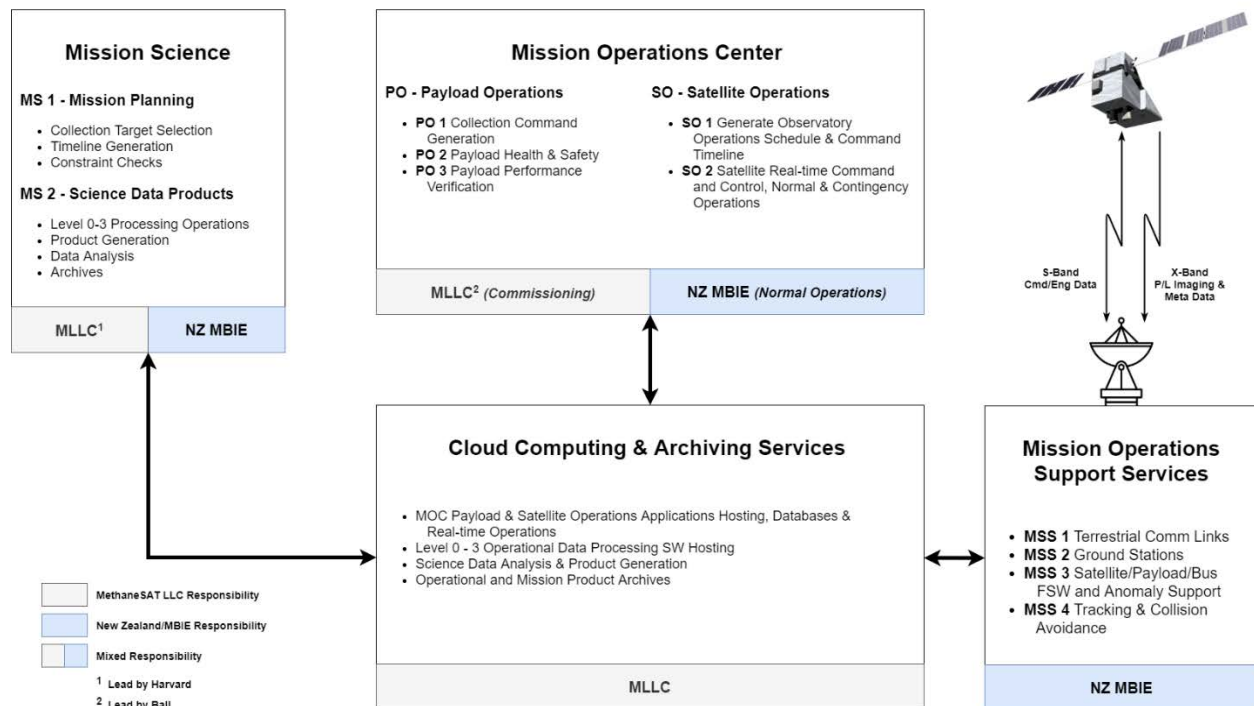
**Mission Science**

**MS 1 - Mission Planning**

- Collection Target Selection
- Timeline Generation
- Constraint Checks

**MS 2 - Science Data Products**

- Level 0-3 Processing Operations
- Product Generation
- Data Analysis
- Archives

MLLC$^1$ | NZ MBIE

**Mission Operations Center**

**PO - Payload Operations**

- **PO 1** Collection Command Generation
- **PO 2** Payload Health & Safety
- **PO 3** Payload Performance Verification

**SO - Satellite Operations**

- **SO 1** Generate Observatory Operations Schedule & Command Timeline
- **SO 2** Satellite Real-time Command and Control, Normal & Contingency Operations

MLLC$^2$ *(Commissioning)* | NZ MBIE *(Normal Operations)*

S-Band Cmd/Eng Data

X-Band P/L Imaging & Meta Data

**Cloud Computing & Archiving Services**

- MOC Payload & Satellite Operations Applications Hosting, Databases & Real-time Operations
- Level 0 - 3 Operational Data Processing SW Hosting
- Science Data Analysis & Product Generation
- Operational and Mission Product Archives

MLLC

**Mission Operations Support Services**

- **MSS 1** Terrestrial Comm Links
- **MSS 2** Ground Stations
- **MSS 3** Satellite/Payload/Bus FSW and Anomaly Support
- **MSS 4** Tracking & Collision Avoidance

NZ MBIE

MethaneSAT LLC Responsibility

New Zealand/MBIE Responsibility

Mixed Responsibility

$^1$ Lead by Harvard

$^2$ Lead by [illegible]